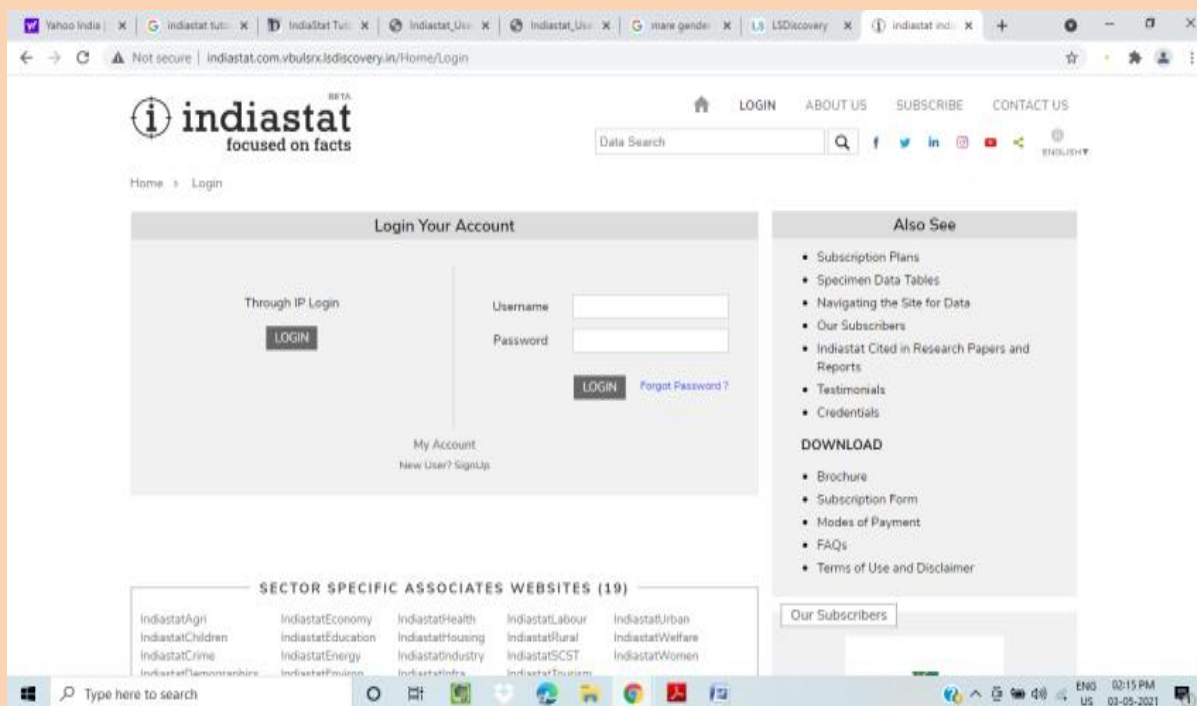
Yahoo India | × | indiastat tuto × | IndiaStat Tut × | Indiastat_Use × | Indiastat_Use × | mare gender × | LSDiscovery × | indiastat indi × | +

Not secure | indiastat.com.vbulsrx.lsdiscovery.in/Home/Login

BETA
indiastat
focused on facts

LOGIN ABOUT US SUBSCRIBE CONTACT US

Data Search

ENGLISH

Home › Login

Login Your Account

Through IP Login

LOGIN

Username

Password

LOGIN Forgot Password ?

My Account
New User? SignUp

Also See

• Subscription Plans
• Specimen Data Tables
• Navigating the Site for Data
• Our Subscribers
• Indiastat Cited in Research Papers and Reports
• Testimonials
• Credentials

DOWNLOAD

• Brochure
• Subscription Form
• Modes of Payment
• FAQs
• Terms of Use and Disclaimer

SECTOR SPECIFIC ASSOCIATES WEBSITES (19)

| IndiastatAgri | IndiastatEconomy | IndiastatHealth | IndiastatLabour | IndiastatUrban |
|---|---|---|---|---|
| IndiastatChildren | IndiastatEducation | IndiastatHousing | IndiastatRural | IndiastatWelfare |
| IndiastatCrime | IndiastatEnergy | IndiastatIndustry | IndiastatSCST | IndiastatWomen |
| IndiastatDemographics | IndiastatEnviron | IndiastatInfra | IndiastatTourism | |

Our Subscribers

Type here to search

ENG US 02:15 PM 03-05-2021